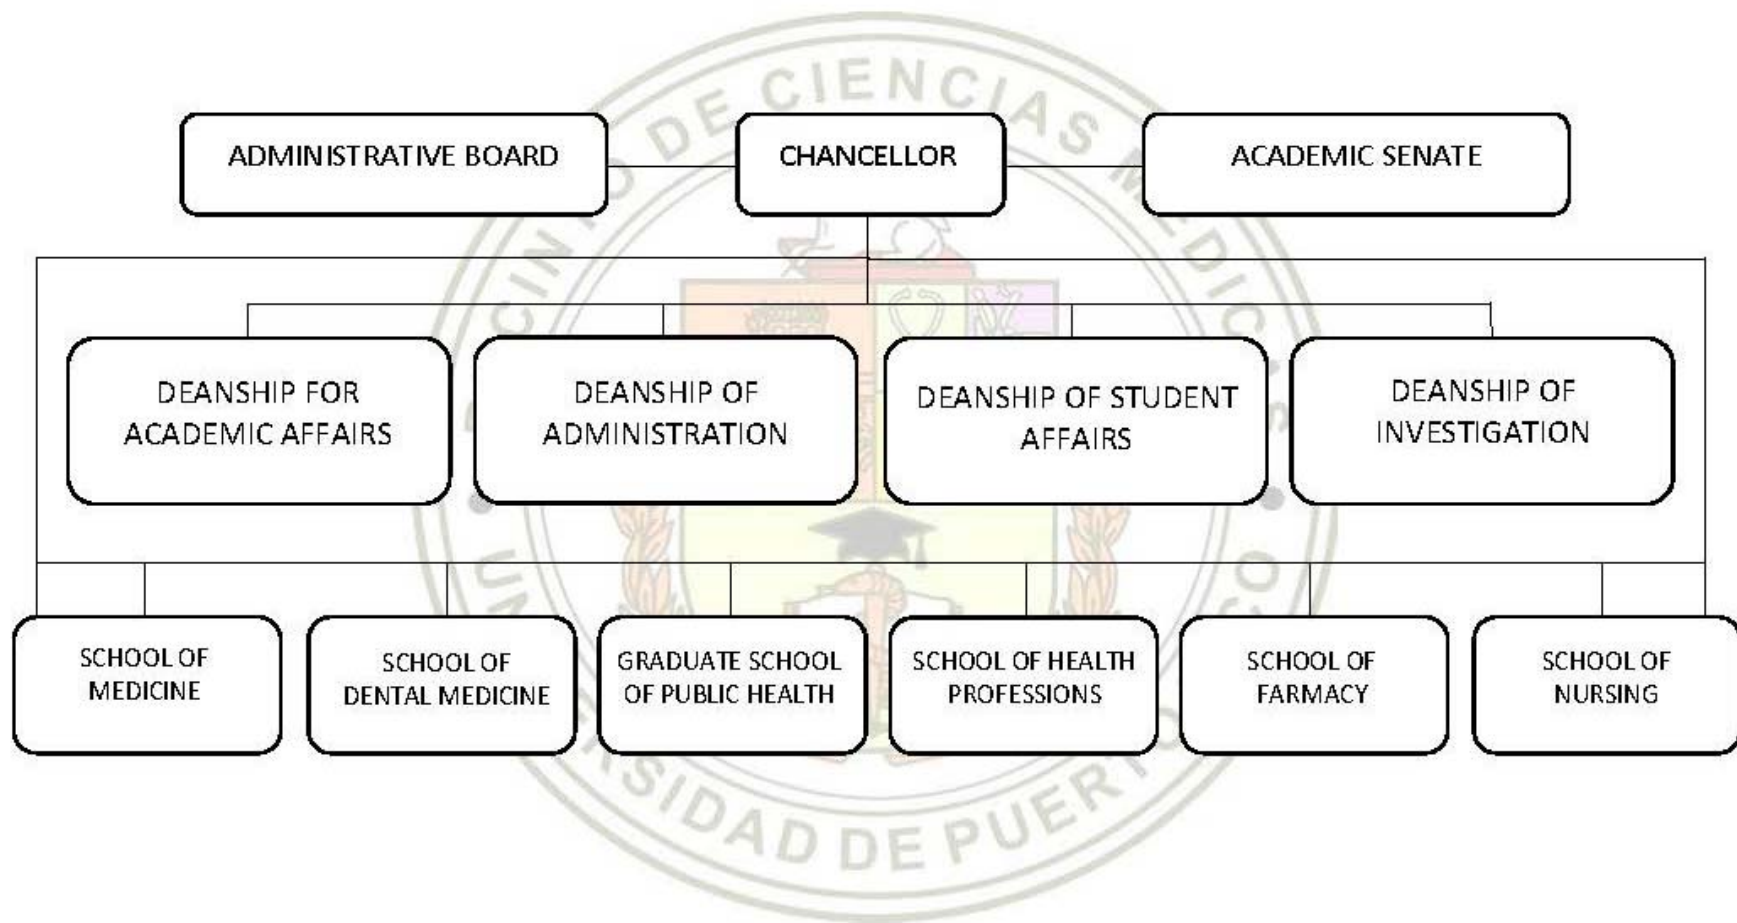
ADMINISTRATIVE BOARD

CHANCELLOR

ACADEMIC SENATE

DEANSHIP FOR ACADEMIC AFFAIRS

DEANSHIP OF ADMINISTRATION

DEANSHIP OF STUDENT AFFAIRS

DEANSHIP OF INVESTIGATION

SCHOOL OF MEDICINE

SCHOOL OF DENTAL MEDICINE

GRADUATE SCHOOL OF PUBLIC HEALTH

SCHOOL OF HEALTH PROFESSIONS

SCHOOL OF FARMACY

SCHOOL OF NURSING

RECINTO DE CIENCIAS MEDICAS

UNIVERSIDAD DE PUERTO RICO